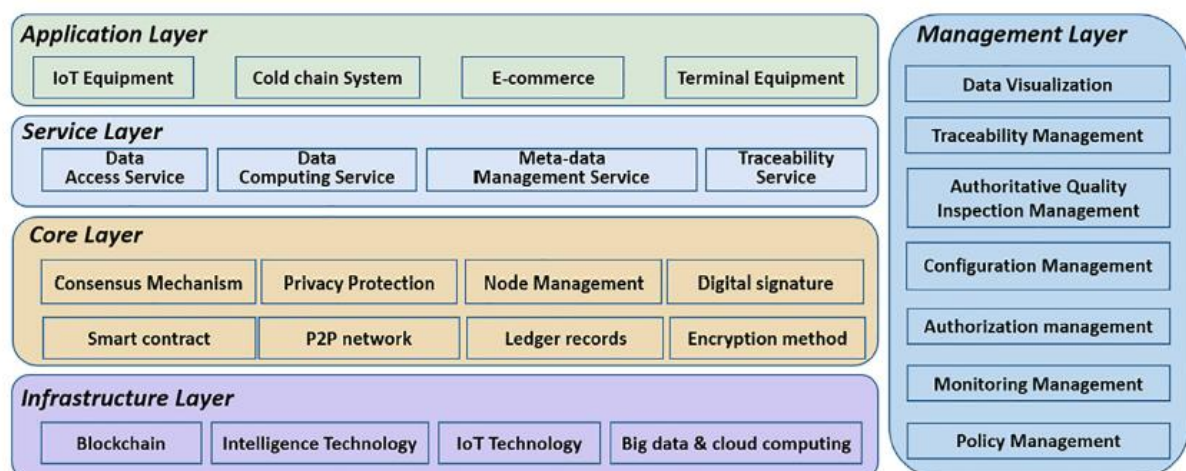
Application Layer

IoT Equipment
Cold chain System
E-commerce
Terminal Equipment

Service Layer

Data Access Service
Data Computing Service
Meta-data Management Service
Traceability Service

Core Layer

Consensus Mechanism
Privacy Protection
Node Management
Digital signature
Smart contract
P2P network
Ledger records
Encryption method

Infrastructure Layer

Blockchain
Intelligence Technology
IoT Technology
Big data & cloud computing

Management Layer

Data Visualization
Traceability Management
Authoritative Quality Inspection Management
Configuration Management
Authorization management
Monitoring Management
Policy Management